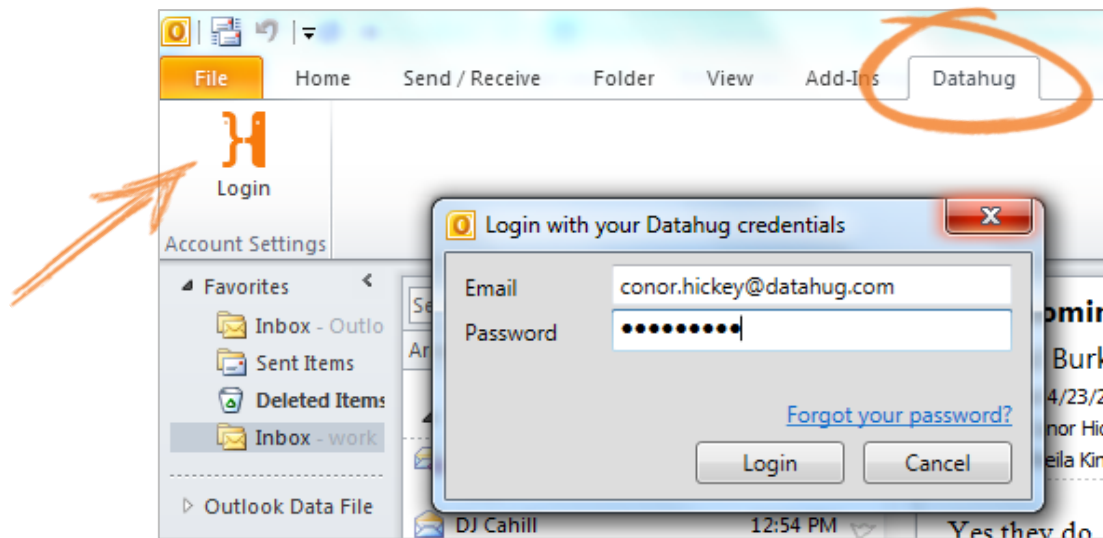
File
Home
Send / Receive
Folder
View
Add-Ins
Datahug

Login
Account Settings

Favorites
Inbox - Outlo
Sent Items
Deleted Items
Inbox - work
Outlook Data File

Se
Ar
DJ Cahill
12:54 PM

omin
Burk
4/23/2
nor Hic
eila Kin
Yes they do

Login with your Datahug credentials
Email
conor.hickey@datahug.com
Password
•••••••••
Forgot your password?
Login
Cancel